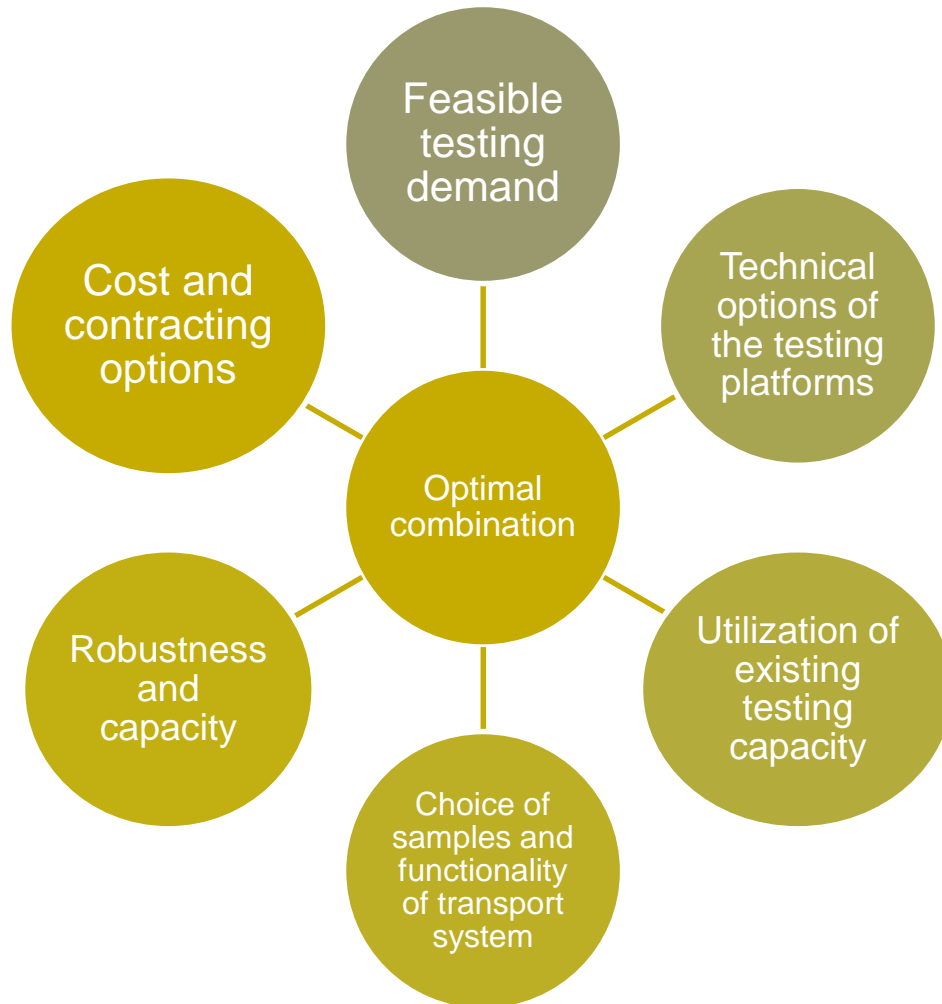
Feasible testing demand

Technical options of the testing platforms

Utilization of existing testing capacity

Choice of samples and functionality of transport system

Robustness and capacity

Cost and contracting options

Optimal combination